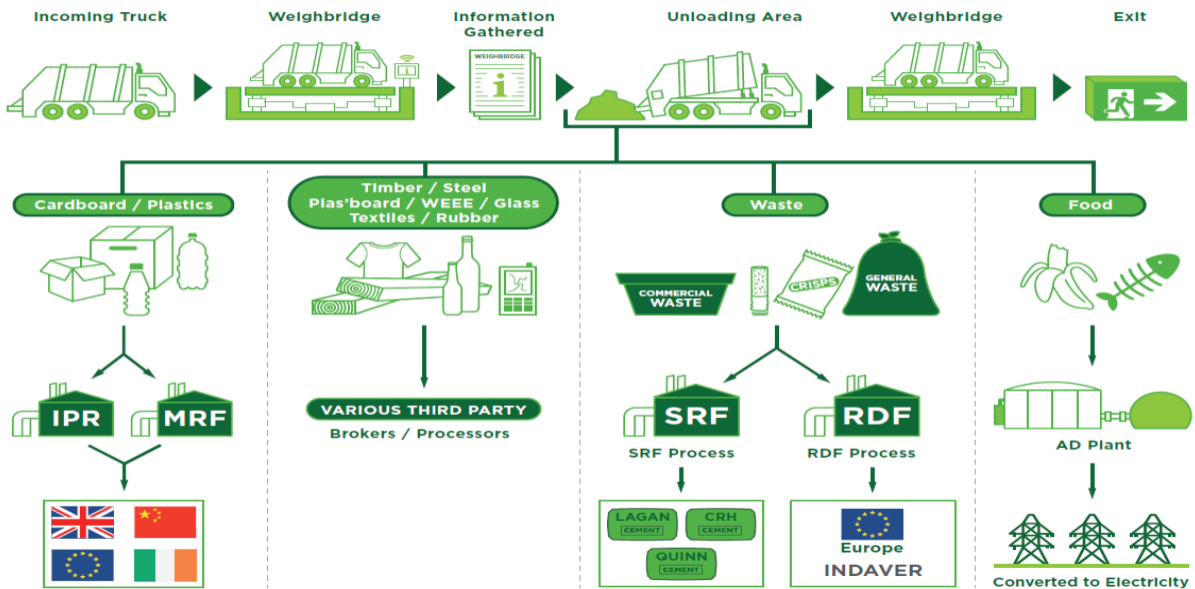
Incoming Truck

Weighbridge

Information Gathered

WEIGHBRIDGE

Unloading Area

Weighbridge

Exit

Cardboard / Plastics

IPR

MRF

Timber / Steel Plas'board / WEEE / Glass Textiles / Rubber

VARIOUS THIRD PARTY

Brokers / Processors

Waste

COMMERCIAL WASTE

CRISPS

GENERAL WASTE

SRF

SRF Process

LAGAN CEMENT

CRH CEMENT

QUINN CEMENT

RDF

RDF Process

Europe

INDAVER

Food

AD Plant

Converted to Electricity